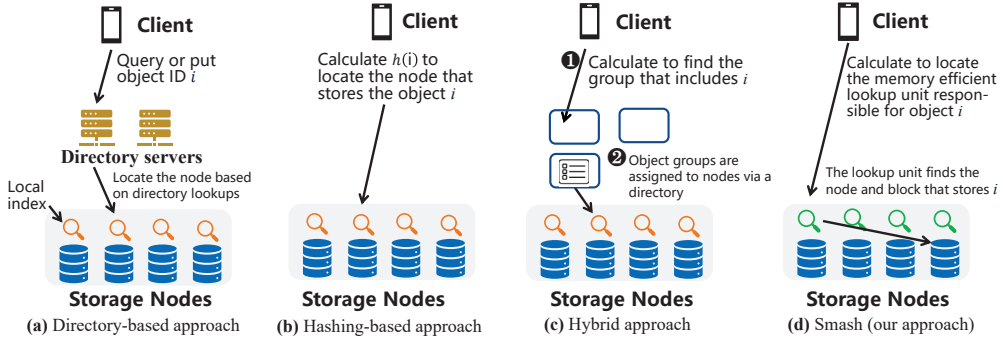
Client

Query or put object ID $i$

Directory servers

Locate the node based on directory lookups

Local index

Storage Nodes

**(a)** Directory-based approach

Client

Calculate $h(i)$ to locate the node that stores the object $i$

Storage Nodes

**(b)** Hashing-based approach

Client

❶ Calculate to find the group that includes $i$

❷ Object groups are assigned to nodes via a directory

Storage Nodes

**(c)** Hybrid approach

Client

Calculate to locate the memory efficient lookup unit responsible for object $i$

The lookup unit finds the node and block that stores $i$

Storage Nodes

**(d)** Smash (our approach)